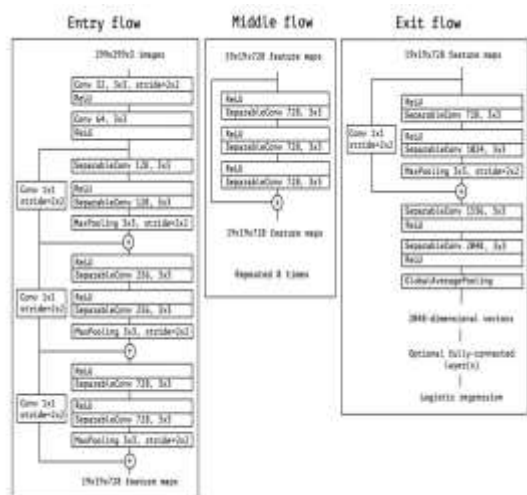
Entry flow

299x299x3 images

Conv 32, 3x3, stride=2x2
ReLU

Conv 64, 3x3
ReLU

SeparableConv 128, 3x3

Conv 1x1 stride=2x2

ReLU
SeparableConv 128, 3x3

MaxPooling 3x3, stride=2x2

+

ReLU
SeparableConv 256, 3x3

Conv 1x1 stride=2x2

ReLU
SeparableConv 256, 3x3

MaxPooling 3x3, stride=2x2

+

ReLU
SeparableConv 728, 3x3

Conv 1x1 stride=2x2

ReLU
SeparableConv 728, 3x3

MaxPooling 3x3, stride=2x2

+

19x19x728 feature maps

Middle flow

19x19x728 feature maps

ReLU
SeparableConv 728, 3x3

ReLU
SeparableConv 728, 3x3

ReLU
SeparableConv 728, 3x3

+

19x19x728 feature maps

Repeated 8 times

Exit flow

19x19x728 feature maps

ReLU
SeparableConv 728, 3x3

Conv 1x1 stride=2x2

ReLU
SeparableConv 1024, 3x3

MaxPooling 3x3, stride=2x2

+

SeparableConv 1536, 3x3
ReLU

SeparableConv 2048, 3x3
ReLU

GlobalAveragePooling

2048-dimensional vectors

Optional fully-connected layer(s)

Logistic regression